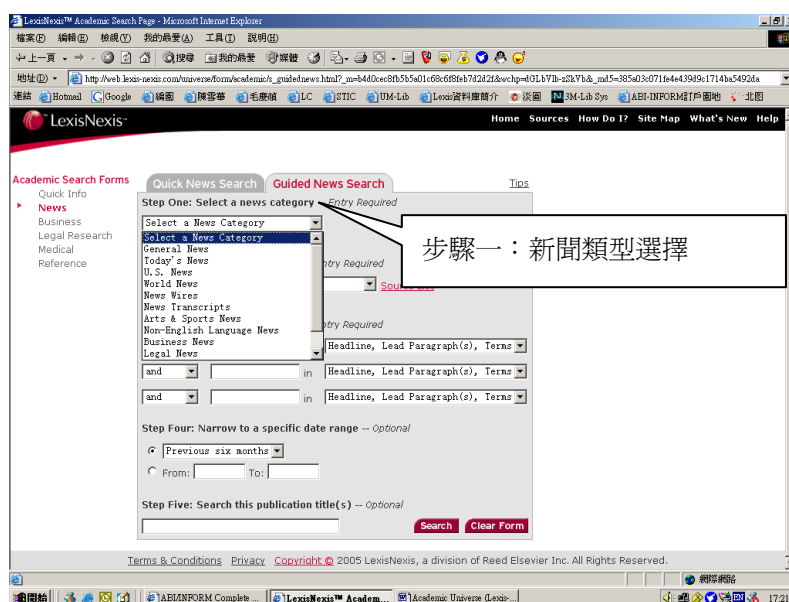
LexisNexis™ Academic Search Page - Microsoft Internet Explorer

檔案(F) 編輯(E) 檢視(V) 我的最愛(A) 工具(T) 說明(H)

上一頁 搜尋 我的最愛 媒體

地址(D) http://web.lexis-nexis.com/universe/form/academic/s_guidednews.html?_m=b4d0cec8fb5b5a01c68c6f8feb7d2d2f&wchp=dGLbVlb-zSkVb&_md5=385a03c071fe4e43949c1714ba5492da

連結 Hotmail Google 編圖 陳雪華 毛慶禎 LC STIC UM-Lib Lexis資料庫簡介 淡圖 3M-Lib Sys ABI-INFORM訂戶園地 北圖

LexisNexis™

Home Sources How Do I? Site Map What's New Help

Academic Search Forms
Quick Info
News
Business
Legal Research
Medical
Reference

Quick News Search Guided News Search Tips

Step One: Select a news category -- Entry Required

Select a News Category

Select a News Category
General News
Today's News
U.S. News
World News
News Wires
News Transcripts
Arts & Sports News
Non-English Language News
Business News
Legal News

步驟一：新聞類型選擇

Entry Required

Source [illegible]

Entry Required

Headline, Lead Paragraph(s), Terms

and in Headline, Lead Paragraph(s), Terms

and in Headline, Lead Paragraph(s), Terms

Step Four: Narrow to a specific date range -- Optional

Previous six months

From: To:

Step Five: Search this publication title(s) -- Optional

Search Clear Form

Terms & Conditions Privacy Copyright © 2005 LexisNexis, a division of Reed Elsevier Inc. All Rights Reserved.

網際網路

開始 ABI/INFORM Complete ... LexisNexis™ Academ... Academic Universe (Lexis-... 17:21